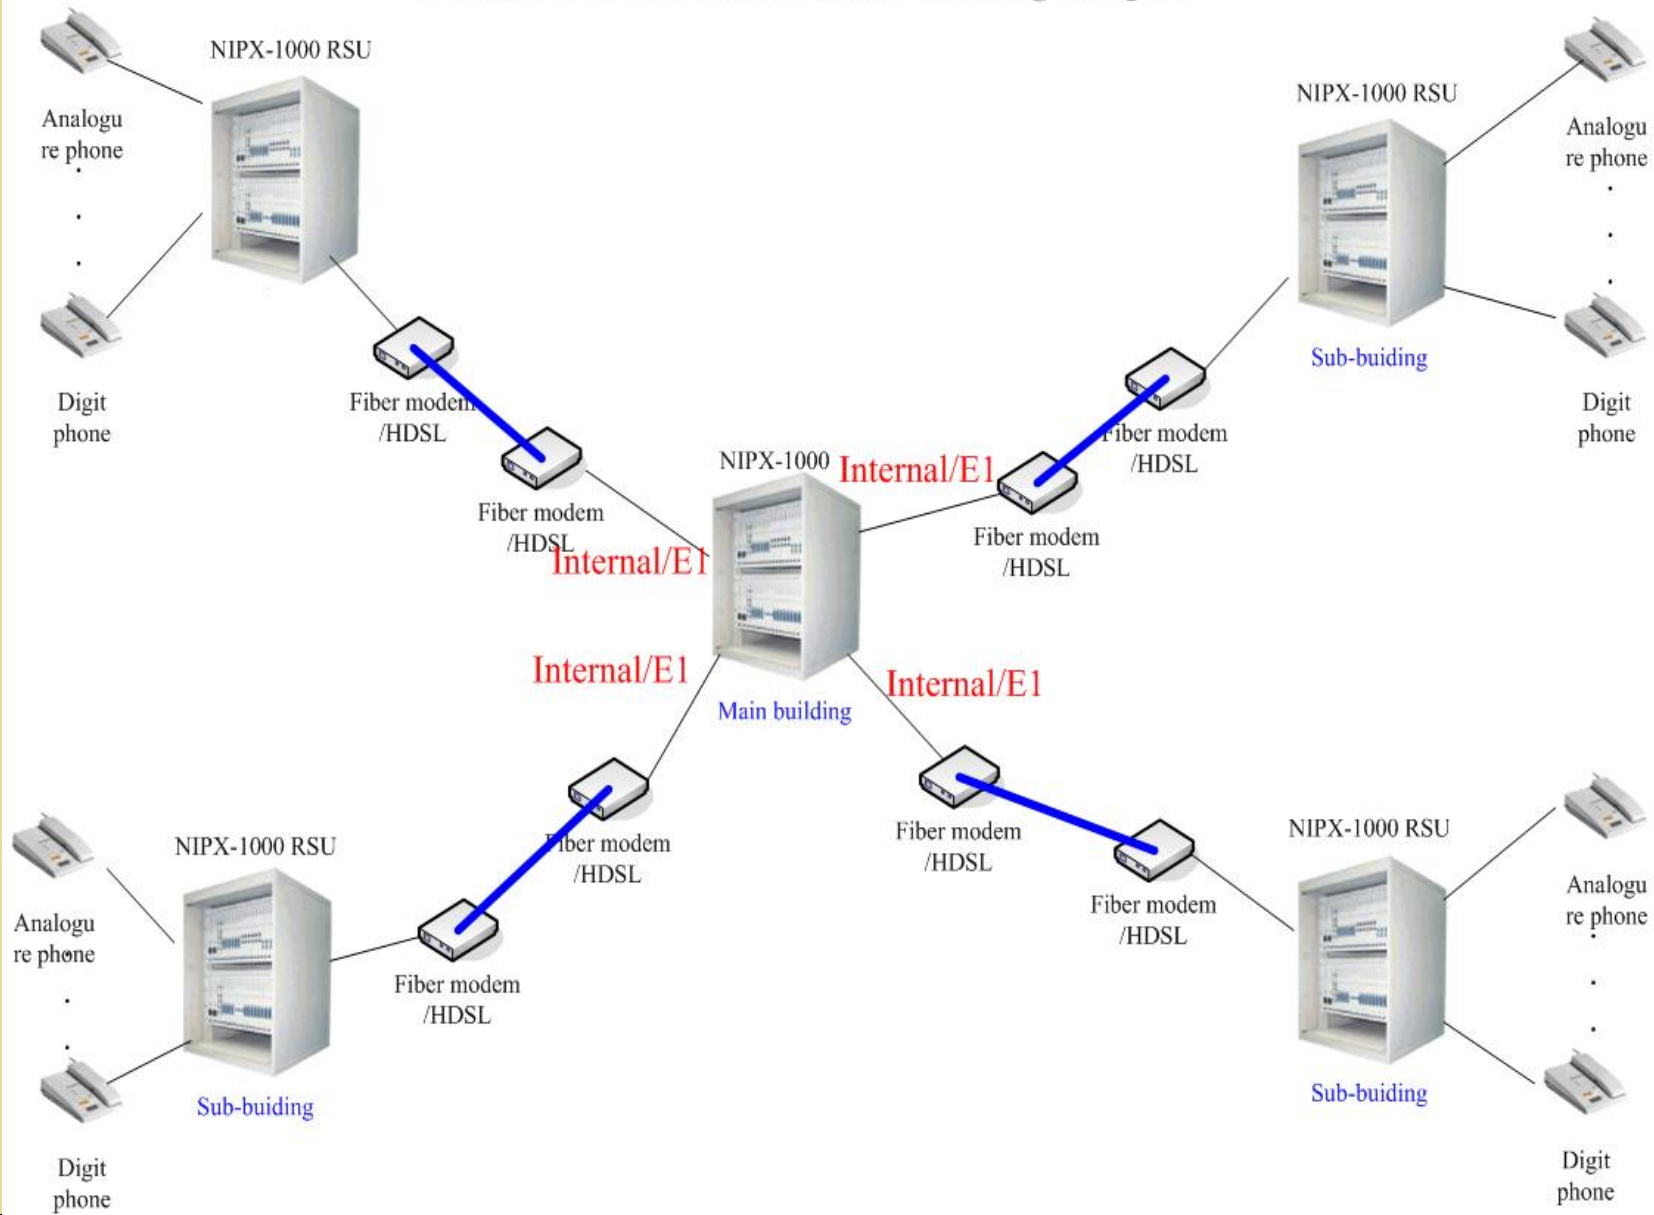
NIPX-1000 RSU

Analogu re phone

Digit phone

Fiber modem /HDSL

Fiber modem /HDSL

Internal/E1

NIPX-1000 RSU

Analogu re phone

Sub-buiding

Digit phone

Fiber modem /HDSL

NIPX-1000

Internal/E1

Fiber modem /HDSL

Internal/E1

Main building

Internal/E1

NIPX-1000 RSU

Analogu re phone

Fiber modem /HDSL

Fiber modem /HDSL

Fiber modem /HDSL

NIPX-1000 RSU

Fiber modem /HDSL

Analogu re phone

Sub-buiding

Digit phone

Sub-buiding

Digit phone